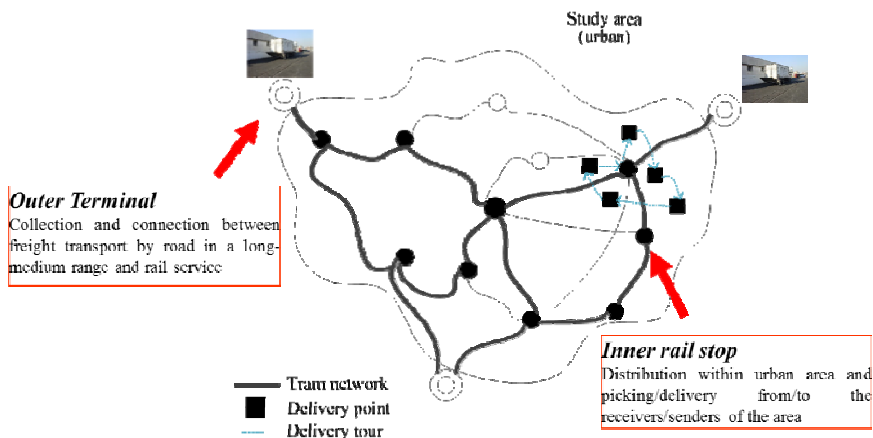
Study area
(urban)

Outer Terminal
Collection and connection between freight transport by road in a long-medium range and rail service

Inner rail stop
Distribution within urban area and picking/delivery from/to the receivers/senders of the area

Tram network
Delivery point
Delivery tour